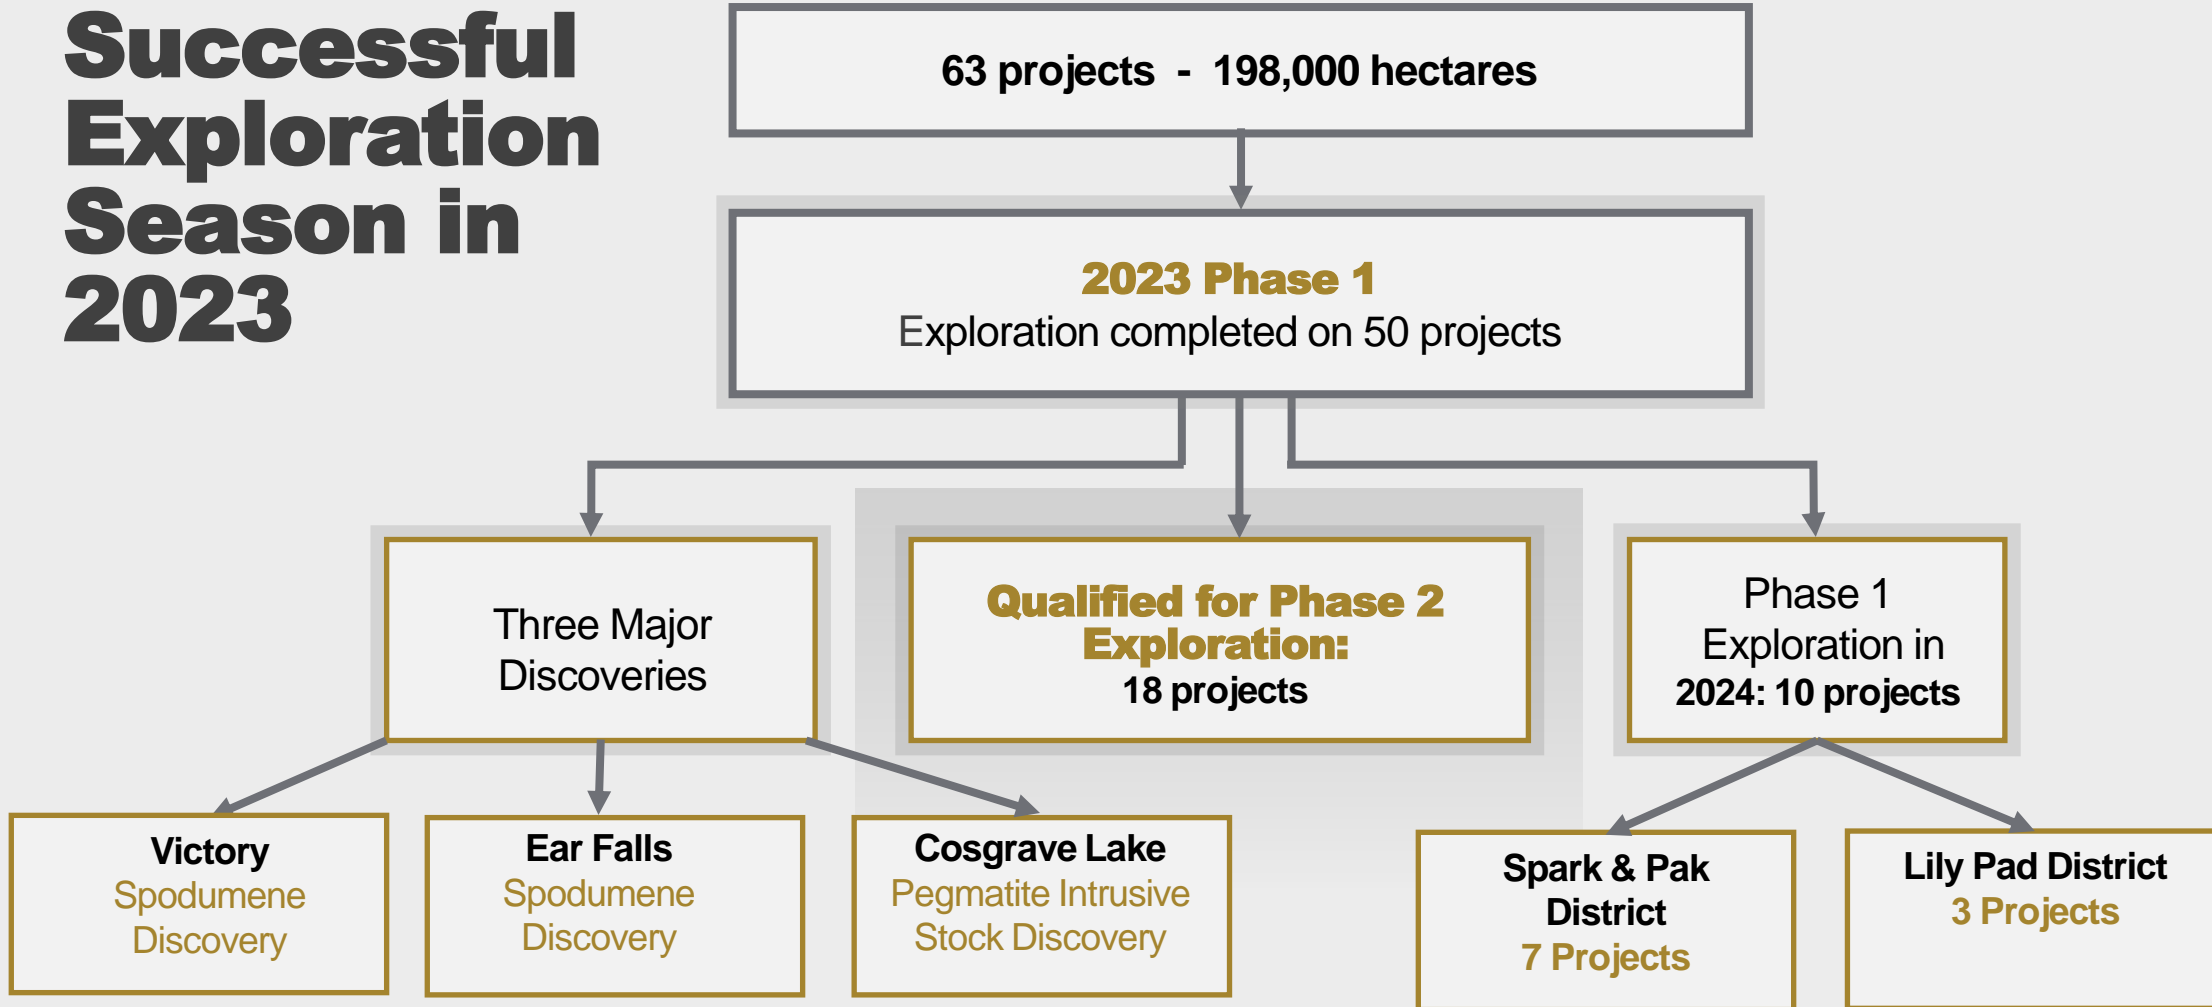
Successful Exploration Season in 2023

63 projects - 198,000 hectares

2023 Phase 1
Exploration completed on 50 projects

Three Major Discoveries

Qualified for Phase 2 Exploration:
18 projects

Phase 1 Exploration in 2024: 10 projects

Victory
Spodumene Discovery

Ear Falls
Spodumene Discovery

Cosgrave Lake
Pegmatite Intrusive Stock Discovery

Spark & Pak District
7 Projects

Lily Pad District
3 Projects